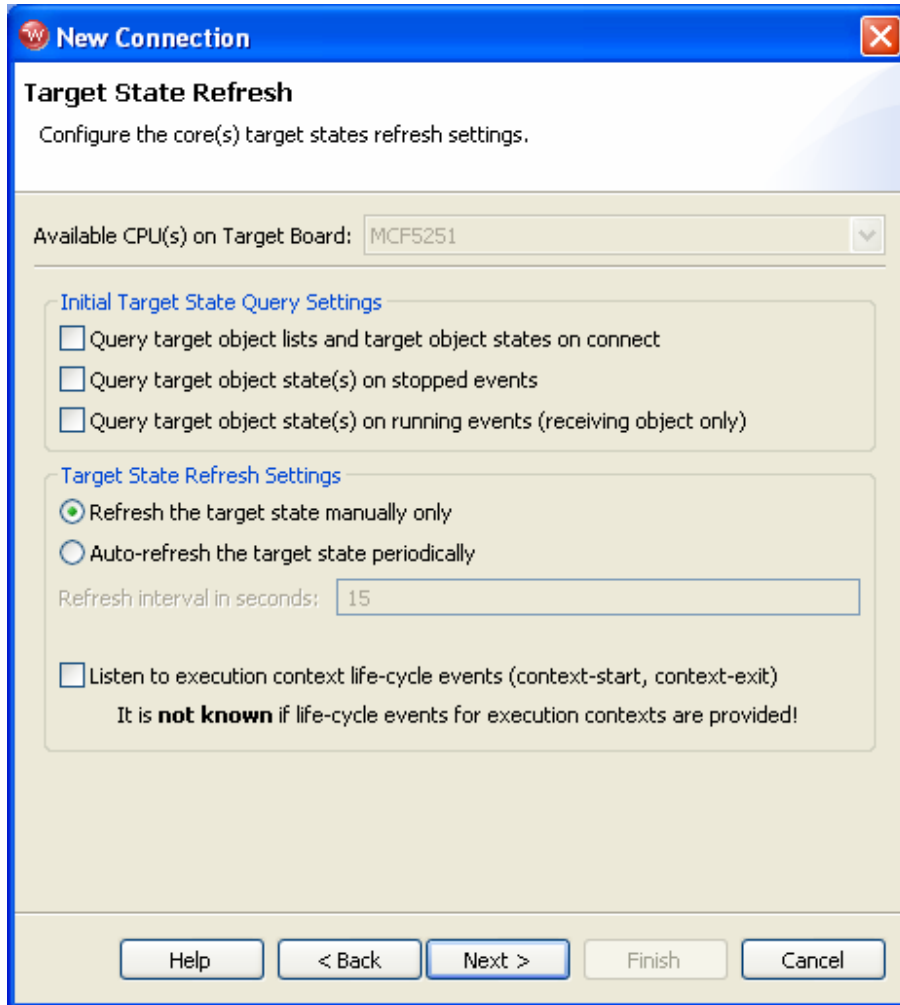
New Connection

Target State Refresh

Configure the core(s) target states refresh settings.

Available CPU(s) on Target Board: MCF5251

Initial Target State Query Settings

Query target object lists and target object states on connect

Query target object state(s) on stopped events

Query target object state(s) on running events (receiving object only)

Target State Refresh Settings

Refresh the target state manually only

Auto-refresh the target state periodically

Refresh interval in seconds: 15

Listen to execution context life-cycle events (context-start, context-exit)

It is **not known** if life-cycle events for execution contexts are provided!

Help

< Back

Next >

Finish

Cancel